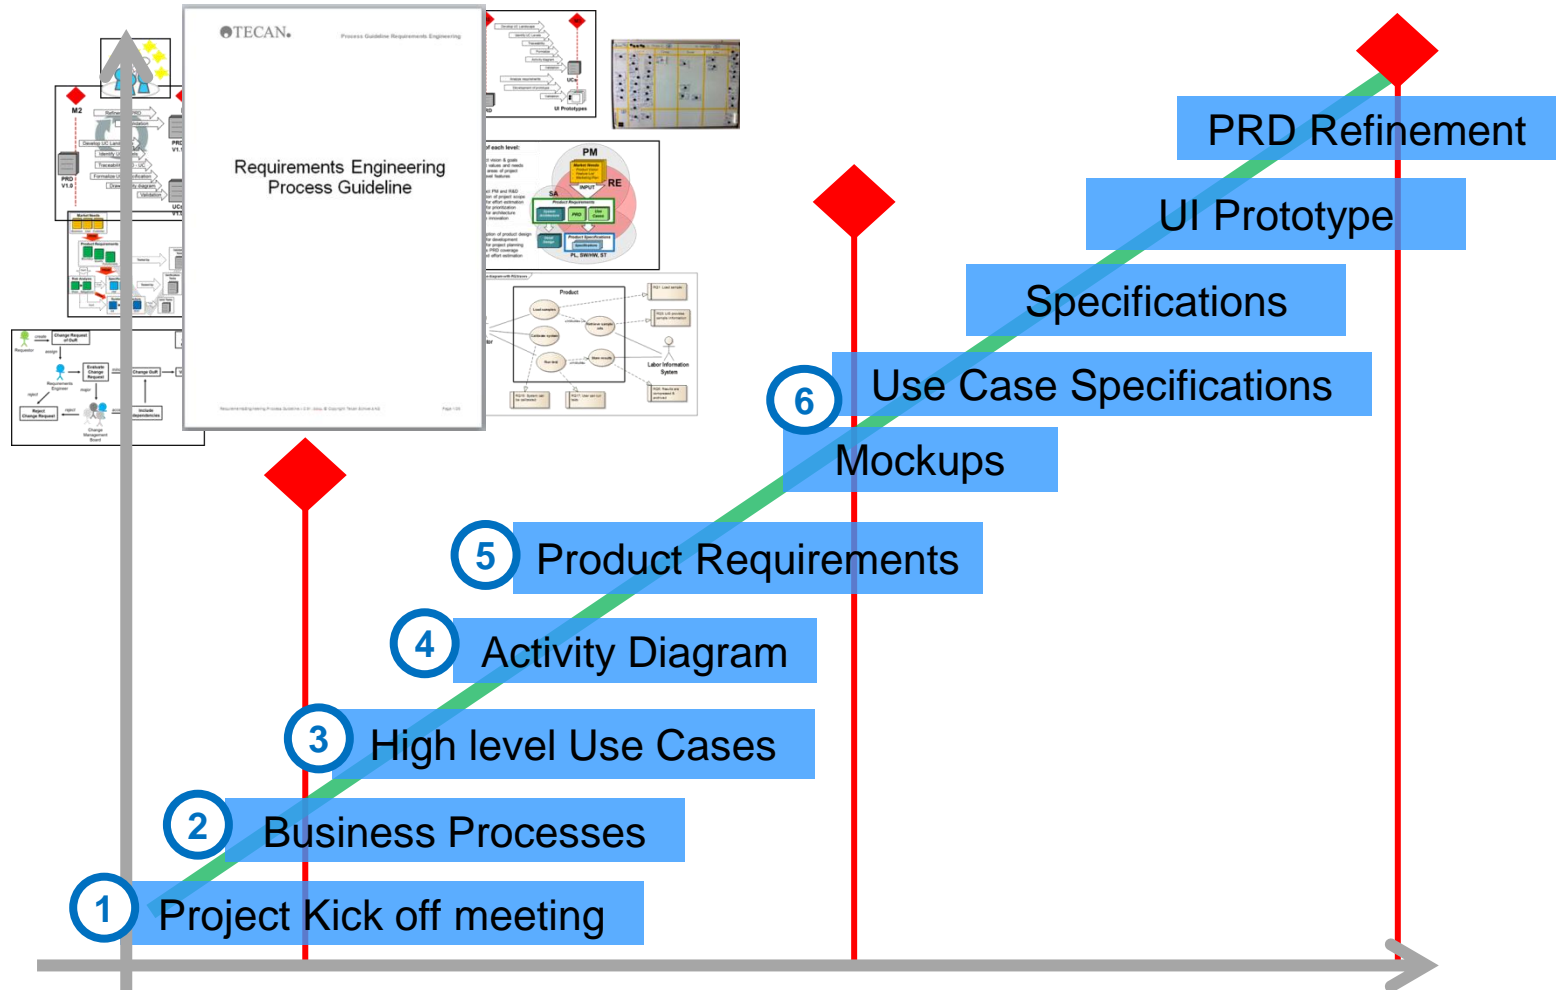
TECAN.

Process Guideline Requirements Engineering

Requirements Engineering Process Guideline

PRD Refinement

UI Prototype

Specifications

6 Use Case Specifications

Mockups

5 Product Requirements

4 Activity Diagram

3 High level Use Cases

2 Business Processes

1 Project Kick off meeting